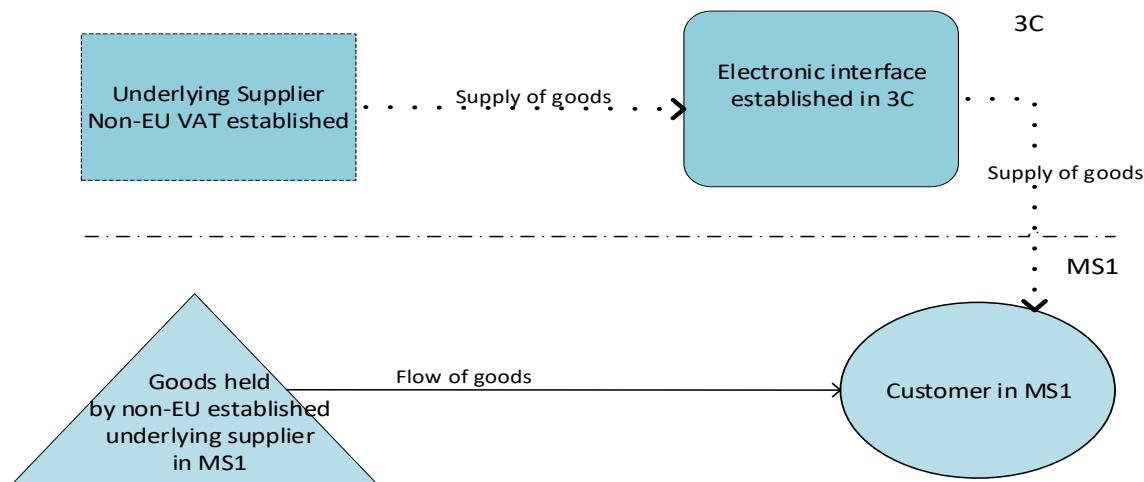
Underlying Supplier Non-EU VAT established

Supply of goods

Electronic interface established in 3C

3C

Supply of goods

MS1

Goods held by non-EU established underlying supplier in MS1

Flow of goods

Customer in MS1